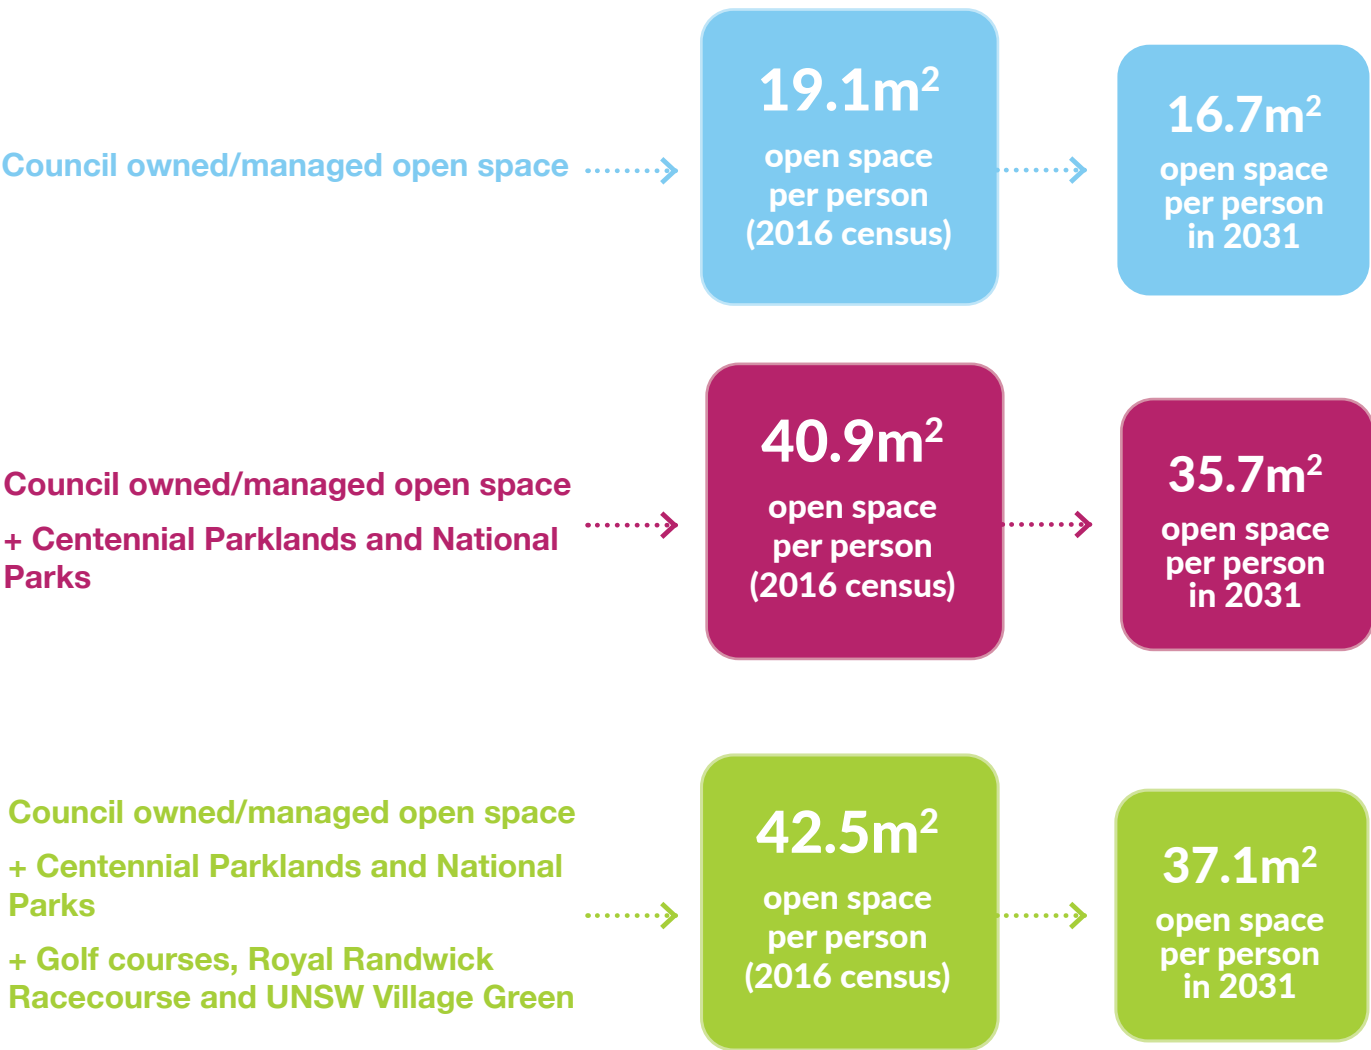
Council owned/managed open space

$19.1m^2$ open space per person (2016 census)

$16.7m^2$ open space per person in 2031

Council owned/managed open space

+ Centennial Parklands and National Parks

$40.9m^2$ open space per person (2016 census)

$35.7m^2$ open space per person in 2031

Council owned/managed open space

+ Centennial Parklands and National Parks

+ Golf courses, Royal Randwick Racecourse and UNSW Village Green

$42.5m^2$ open space per person (2016 census)

$37.1m^2$ open space per person in 2031